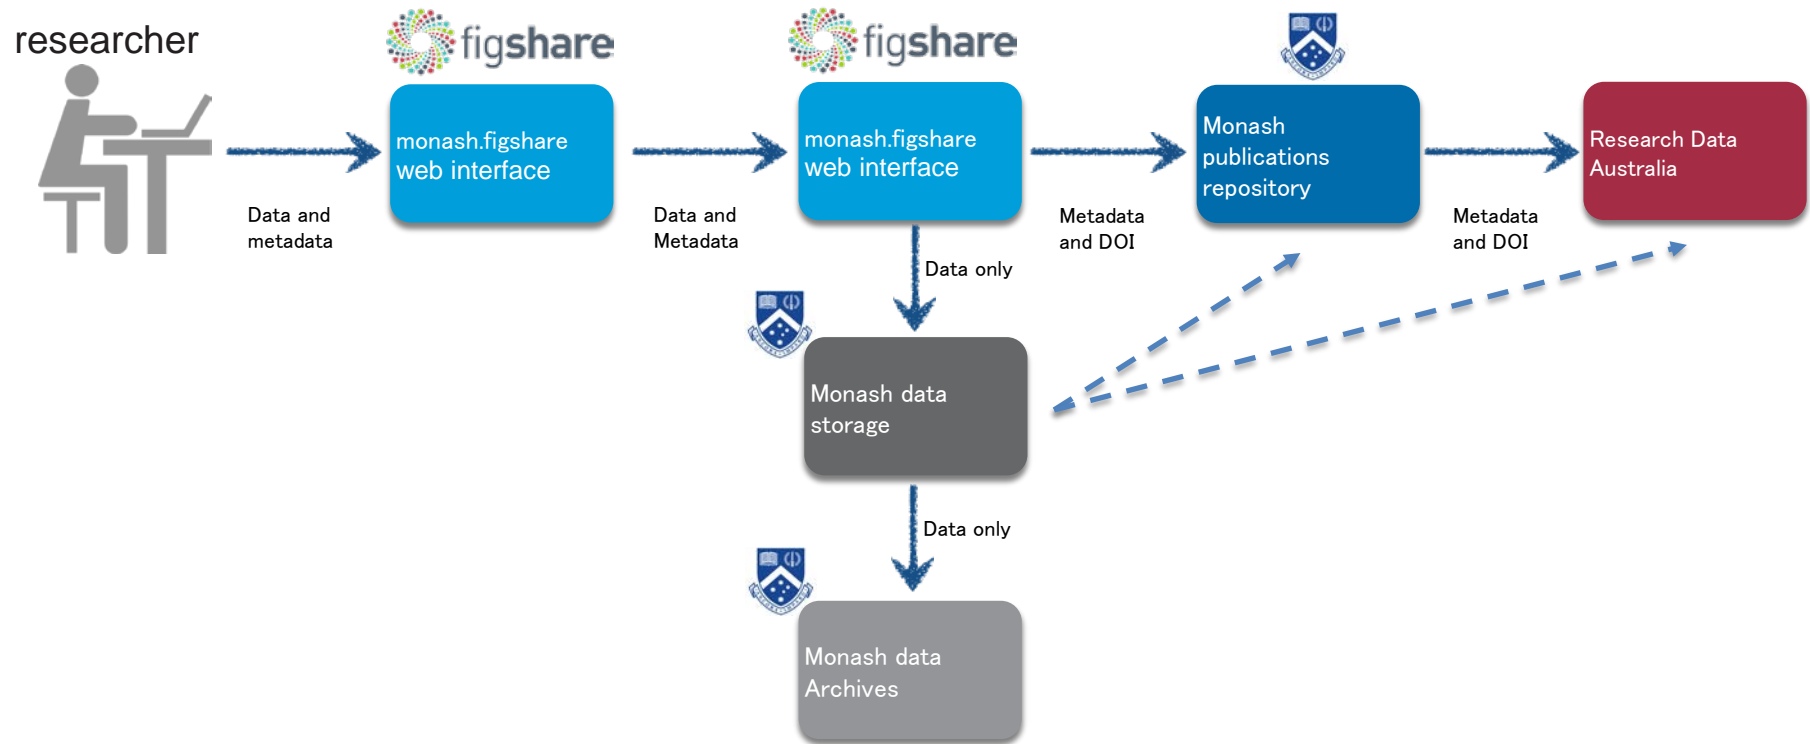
researcher

figshare

monash.figshare web interface

Data and metadata

figshare

monash.figshare web interface

Data and Metadata

Monash publications repository

Metadata and DOI

Research Data Australia

Metadata and DOI

Data only

Monash data storage

Data only

Monash data Archives